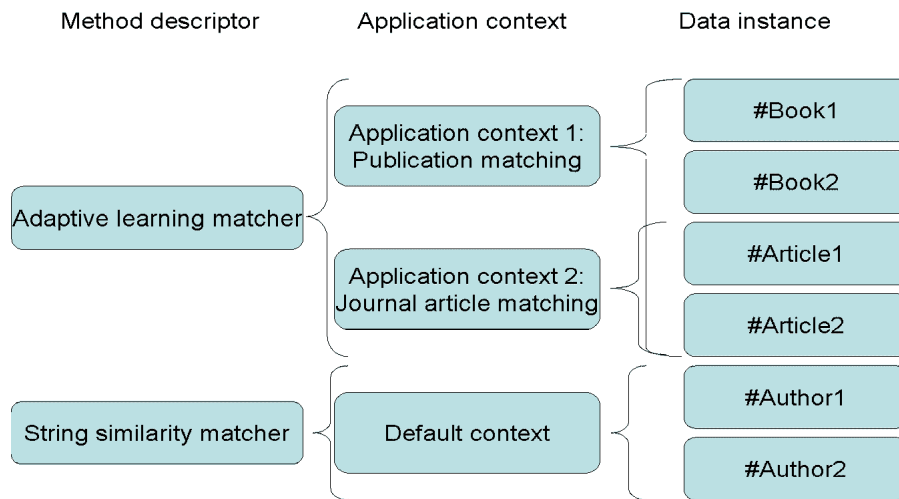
Method descriptor

Application context

Data instance

Adaptive learning matcher

Application context 1: Publication matching

Application context 2: Journal article matching

#Book1

#Book2

#Article1

#Article2

String similarity matcher

Default context

#Author1

#Author2